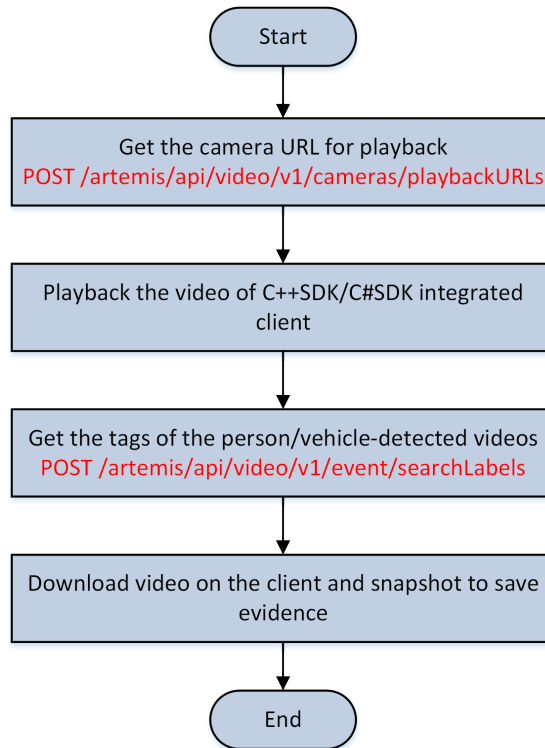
Start

Get the camera URL for playback
POST /artemis/api/video/v1/cameras/playbackURLs

Playback the video of C++SDK/C#SDK integrated client

Get the tags of the person/vehicle-detected videos
POST /artemis/api/video/v1/event/searchLabels

Download video on the client and snapshot to save evidence

End